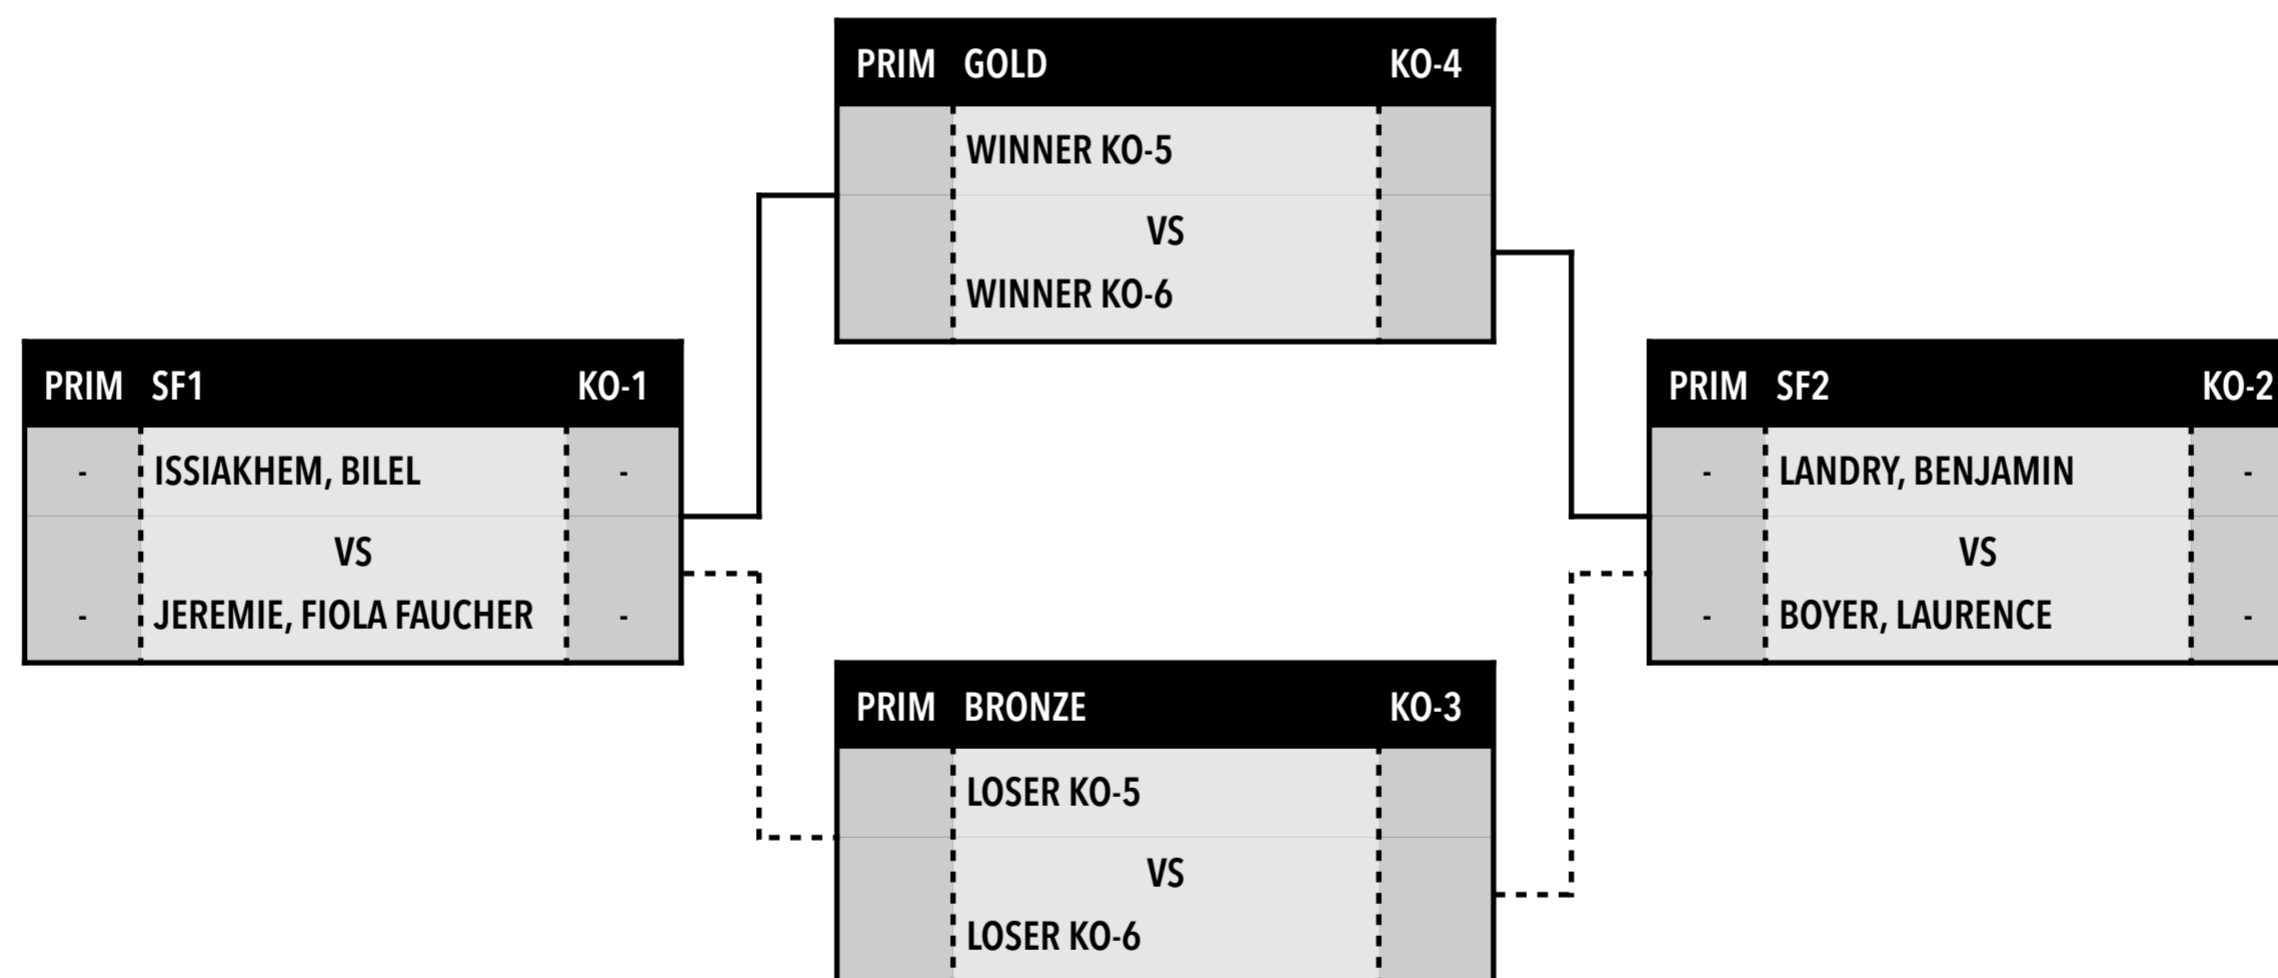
| PRIM | GOLD | KO-4 |
|---|---|---|
| | WINNER KO-5 | |
| | VS | |
| | WINNER KO-6 | |

| PRIM | SF1 | KO-1 |
|---|---|---|
| - | ISSIAKHEM, BILEL | - |
| | VS | |
| - | JEREMIE, FIOLA FAUCHER | - |

| PRIM | SF2 | KO-2 |
|---|---|---|
| - | LANDRY, BENJAMIN | - |
| | VS | |
| - | BOYER, LAURENCE | - |

| PRIM | BRONZE | KO-3 |
|---|---|---|
| | LOSER KO-5 | |
| | VS | |
| | LOSER KO-6 | |